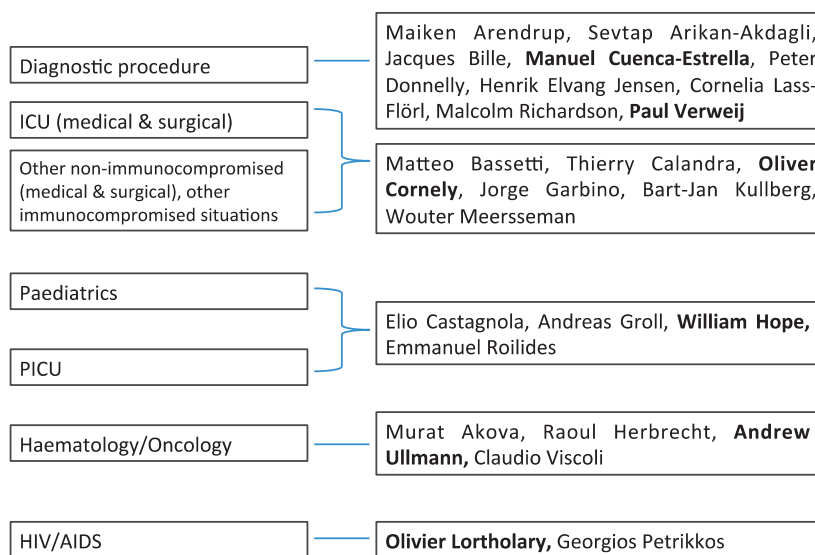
Diagnostic procedure

Maiken Arendrup, Sevtap Arikan-Akdagli, Jacques Bille, **Manuel Cuenca-Estrella**, Peter Donnelly, Henrik Elvang Jensen, Cornelia Lass-Flörl, Malcolm Richardson, **Paul Verweij**

ICU (medical & surgical)

Other non-immunocompromised (medical & surgical), other immunocompromised situations

Matteo Bassetti, Thierry Calandra, **Oliver Cornely**, Jorge Garbino, Bart-Jan Kullberg, Wouter Meersseman

Paediatrics

PICU

Elio Castagnola, Andreas Groll, **William Hope,** Emmanuel Roilides

Haematology/Oncology

Murat Akova, Raoul Herbrecht, **Andrew Ullmann,** Claudio Viscoli

HIV/AIDS

**Olivier Lortholary,** Georgios Petrikkos